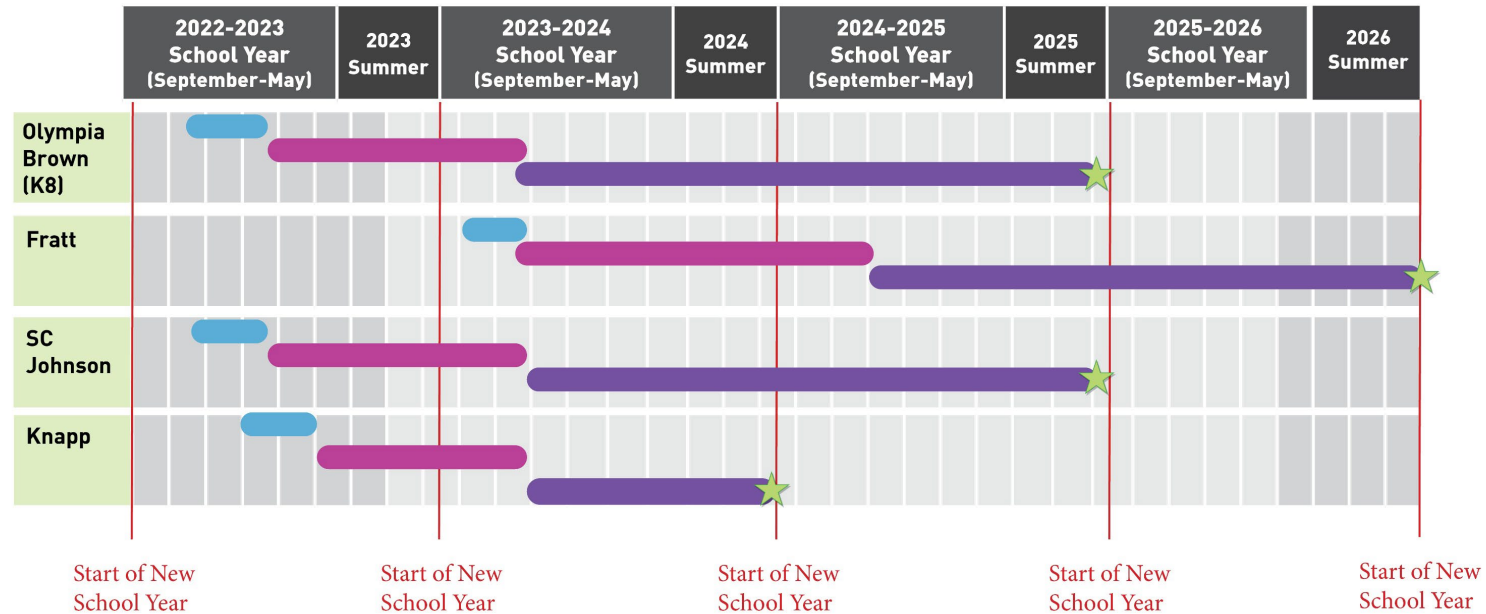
2022-2023 School Year (September-May)

2023 Summer

2023-2024 School Year (September-May)

2024 Summer

2024-2025 School Year (September-May)

2025 Summer

2025-2026 School Year (September-May)

2026 Summer

Olympia Brown (K8)

Fratt

SC Johnson

Knapp

Start of New School Year

Start of New School Year

Start of New School Year

Start of New School Year

Start of New School Year